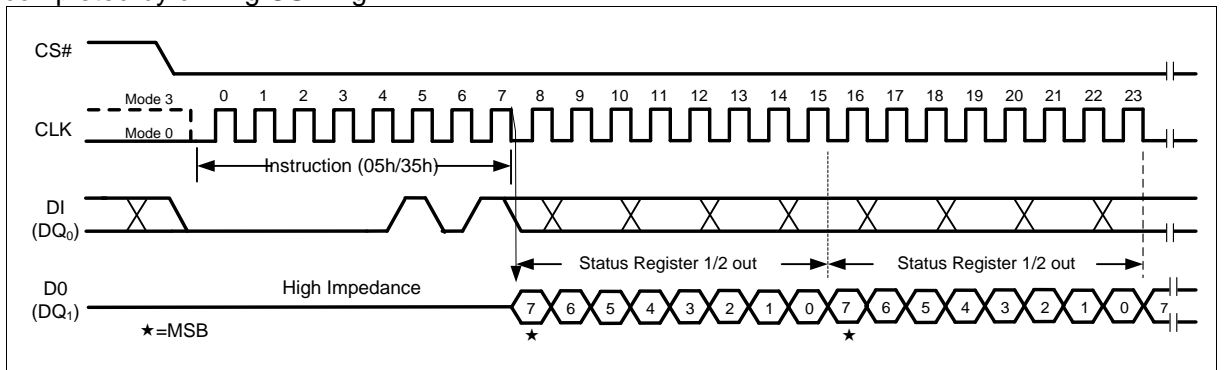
completed by driving CS# high.

CS#

Mode 3 0 1 2 3 4 5 6 7 8 9 10 11 12 13 14 15 16 17 18 19 20 21 22 23

CLK Mode 0

Instruction (05h/35h)

DI $(DQ_0)$

Status Register 1/2 out

Status Register 1/2 out

D0 $(DQ_1)$

High Impedance

7 6 5 4 3 2 1 0 7 6 5 4 3 2 1 0 7

★=MSB

★ ★